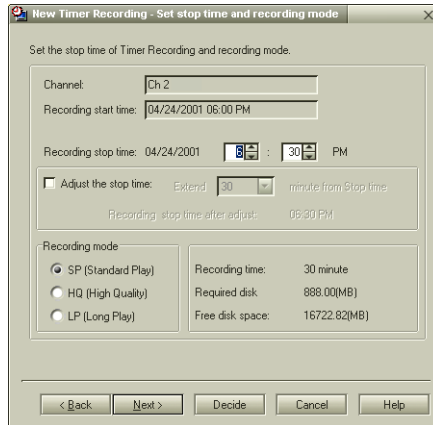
New Timer Recording - Set stop time and recording mode

Set the stop time of Timer Recording and recording mode.

Channel: Ch 2
Recording start time: 04/24/2001 06:00 PM

Recording stop time: 04/24/2001 6 : 30 PM

Adjust the stop time: Extend 30 minute from Stop time
Recording stop time after adjust: 06:30 PM

Recording mode
SP (Standard Play)
HQ (High Quality)
LP (Long Play)

Recording time: 30 minute
Required disk 888.00(MB)
Free disk space: 16722.82(MB)

< Back Next > Decide Cancel Help